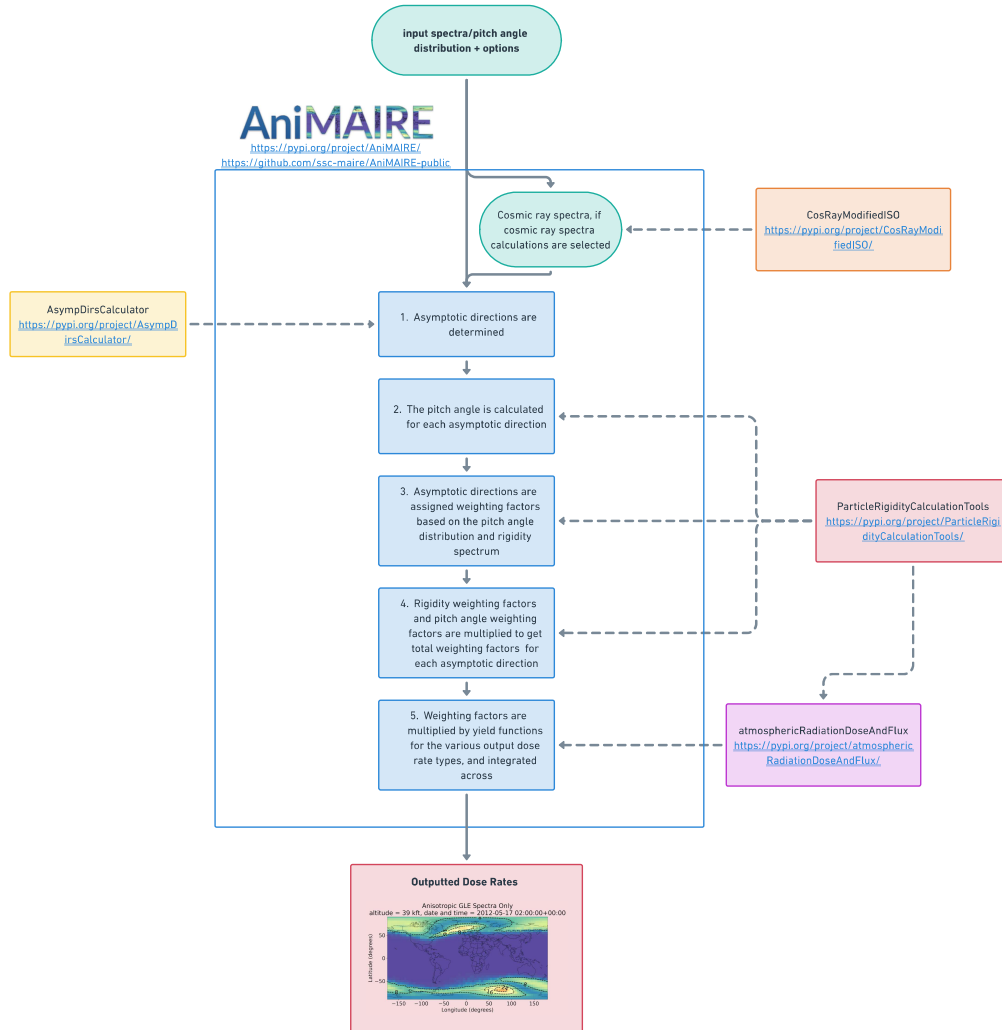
input spectra/pitch angle distribution + options

AniMAIRE
https://pypi.org/project/AniMAIRE/
https://github.com/ssc-maire/AniMAIRE-public

Cosmic ray spectra, if cosmic ray spectra calculations are selected

CosRayModifiedISO
https://pypi.org/project/CosRayModifiedISO/

AsympDirsCalculator
https://pypi.org/project/AsympDirsCalculator/

1. Asymptotic directions are determined

2. The pitch angle is calculated for each asymptotic direction

3. Asymptotic directions are assigned weighting factors based on the pitch angle distribution and rigidity spectrum

ParticleRigidityCalculationTools
https://pypi.org/project/ParticleRigidityCalculationTools/

4. Rigidity weighting factors and pitch angle weighting factors are multiplied to get total weighting factors for each asymptotic direction

atmosphericRadiationDoseAndFlux
https://pypi.org/project/atmosphericRadiationDoseAndFlux/

5. Weighting factors are multiplied by yield functions for the various output dose rate types, and integrated across

Outputted Dose Rates

Anisotropic GLE Spectra Only
altitude = 39 kft, date and time = 2012-05-17 02:00:00+00:00

Latitude (degrees)
50
0
−50
−150 −100 −50 0 50 100 150
Longitude (degrees)